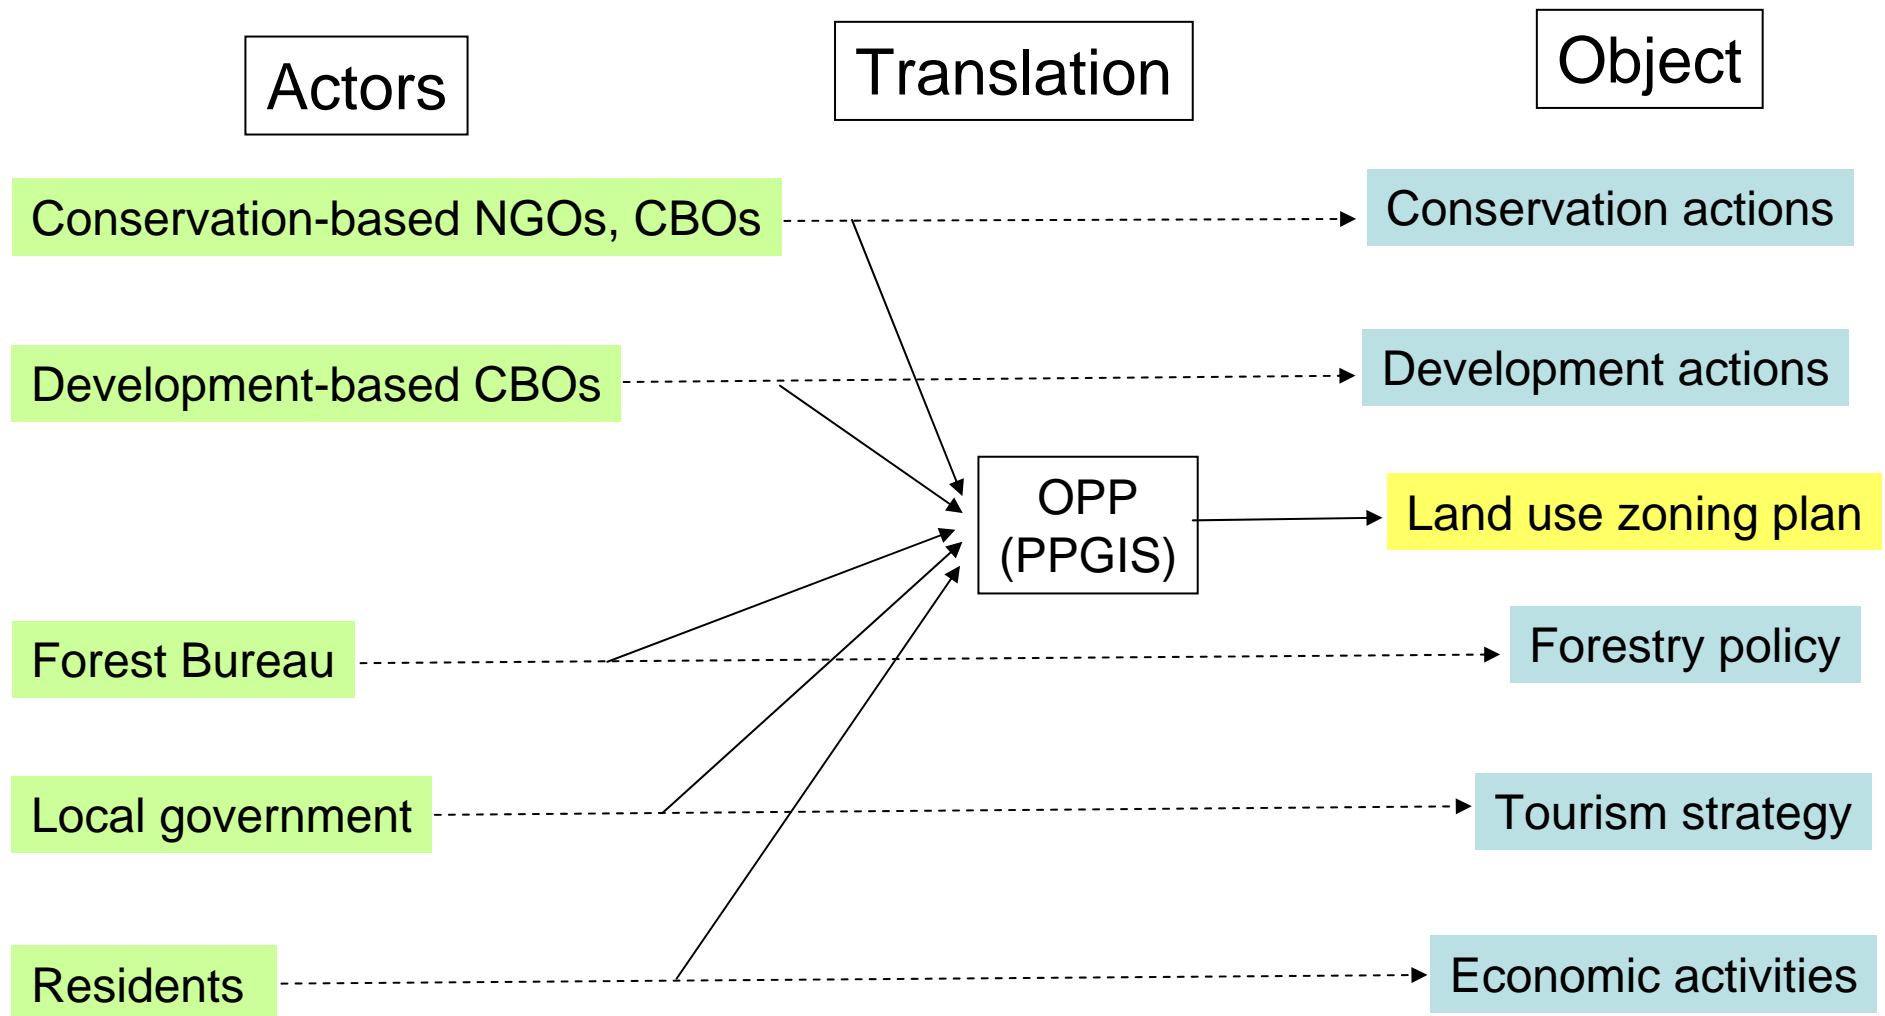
Actors

Translation

Object

Conservation-based NGOs, CBOs

Conservation actions

Development-based CBOs

Development actions

OPP (PPGIS)

Land use zoning plan

Forest Bureau

Forestry policy

Local government

Tourism strategy

Residents

Economic activities